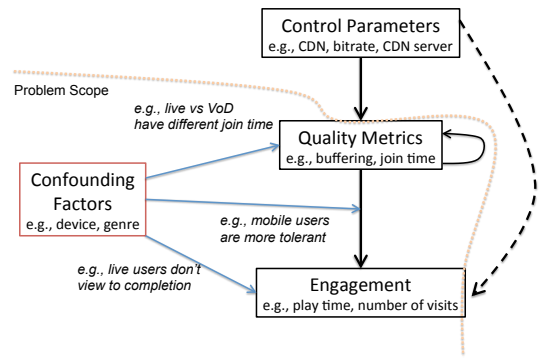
Control Parameters
e.g., CDN, bitrate, CDN server

Problem Scope

e.g., live vs VoD have different join time

Quality Metrics
e.g., buffering, join time

Confounding Factors
e.g., device, genre

e.g., mobile users are more tolerant

e.g., live users don't view to completion

Engagement
e.g., play time, number of visits